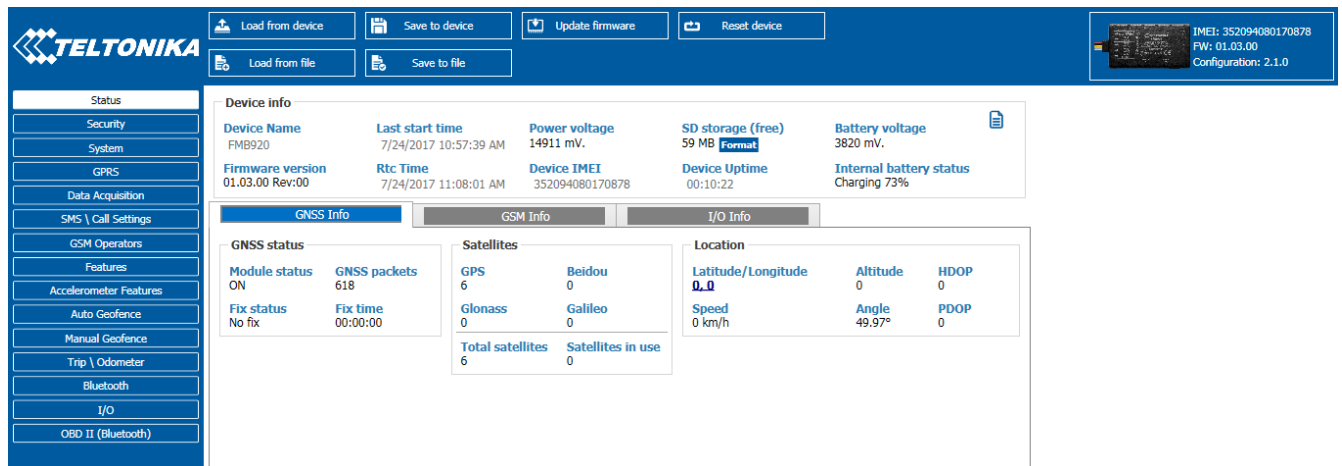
TELTONIKA

Load from device
Save to device
Update firmware
Reset device
Load from file
Save to file

IMEI: 352094080170878
FW: 01.03.00
Configuration: 2.1.0

Status
Security
System
GPRS
Data Acquisition
SMS \ Call Settings
GSM Operators
Features
Accelerometer Features
Auto Geofence
Manual Geofence
Trip \ Odometer
Bluetooth
I/O
OBD II (Bluetooth)

Device info

Device Name
FMB920
Last start time
7/24/2017 10:57:39 AM
Power voltage
14911 mV.
SD storage (free)
59 MB Format
Battery voltage
3820 mV.

Firmware version
01.03.00 Rev:00
Rtc Time
7/24/2017 11:08:01 AM
Device IMEI
352094080170878
Device Uptime
00:10:22
Internal battery status
Charging 73%

GNSS Info
GSM Info
I/O Info

GNSS status
Module status
ON
GNSS packets
618
Fix status
No fix
Fix time
00:00:00

Satellites
GPS
6
Beidou
0
Glonass
0
Galileo
0
Total satellites
6
Satellites in use
0

Location
Latitude/Longitude
0, 0
Altitude
0
HDOP
0
Speed
0 km/h
Angle
49.97°
PDOP
0